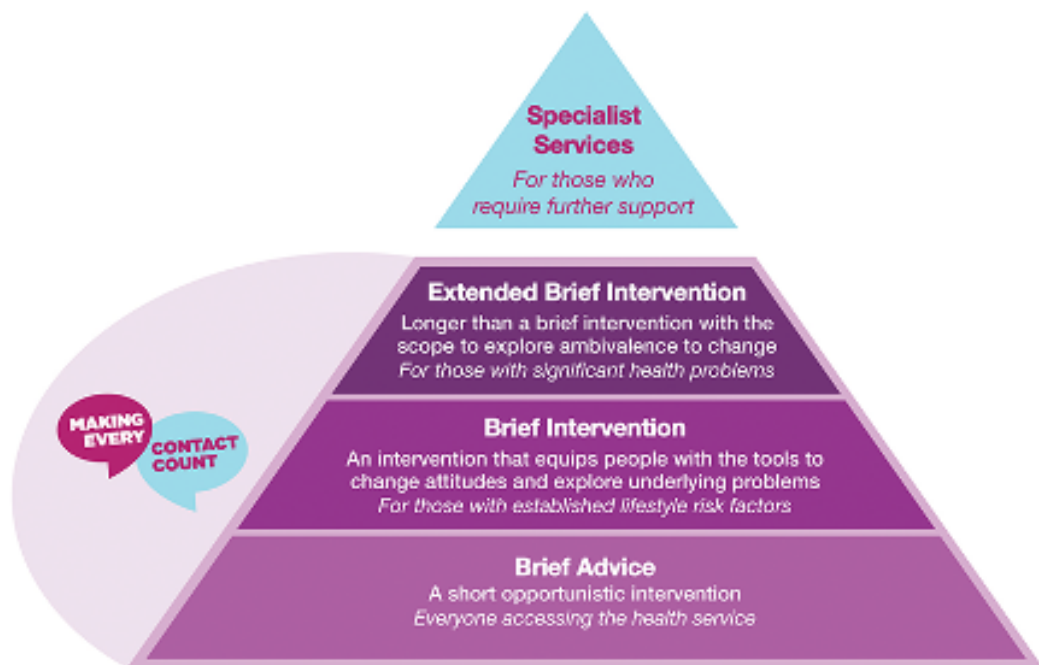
Specialist Services
For those who require further support

Extended Brief Intervention
Longer than a brief intervention with the scope to explore ambivalence to change
For those with significant health problems

MAKING EVERY CONTACT COUNT

Brief Intervention
An intervention that equips people with the tools to change attitudes and explore underlying problems
For those with established lifestyle risk factors

Brief Advice
A short opportunistic intervention
Everyone accessing the health service